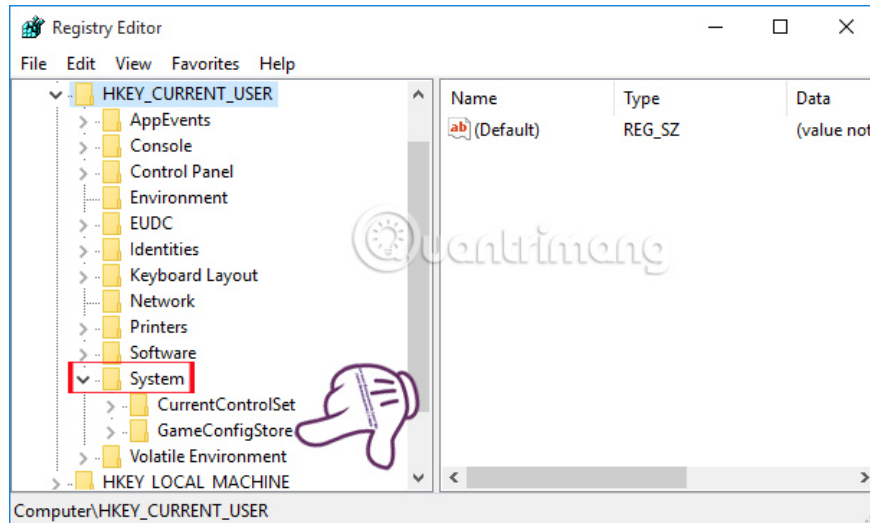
Registry Editor

File Edit View Favorites Help

HKEY_CURRENT_USER
AppEvents
Console
Control Panel
Environment
EUDC
Identities
Keyboard Layout
Network
Printers
Software
System
CurrentControlSet
GameConfigStore
Volatile Environment
HKEY_LOCAL_MACHINE

| Name | Type | Data |
|---|---|---|
| (Default) | REG_SZ | (value not |

Quantrimang

Computer\HKEY_CURRENT_USER